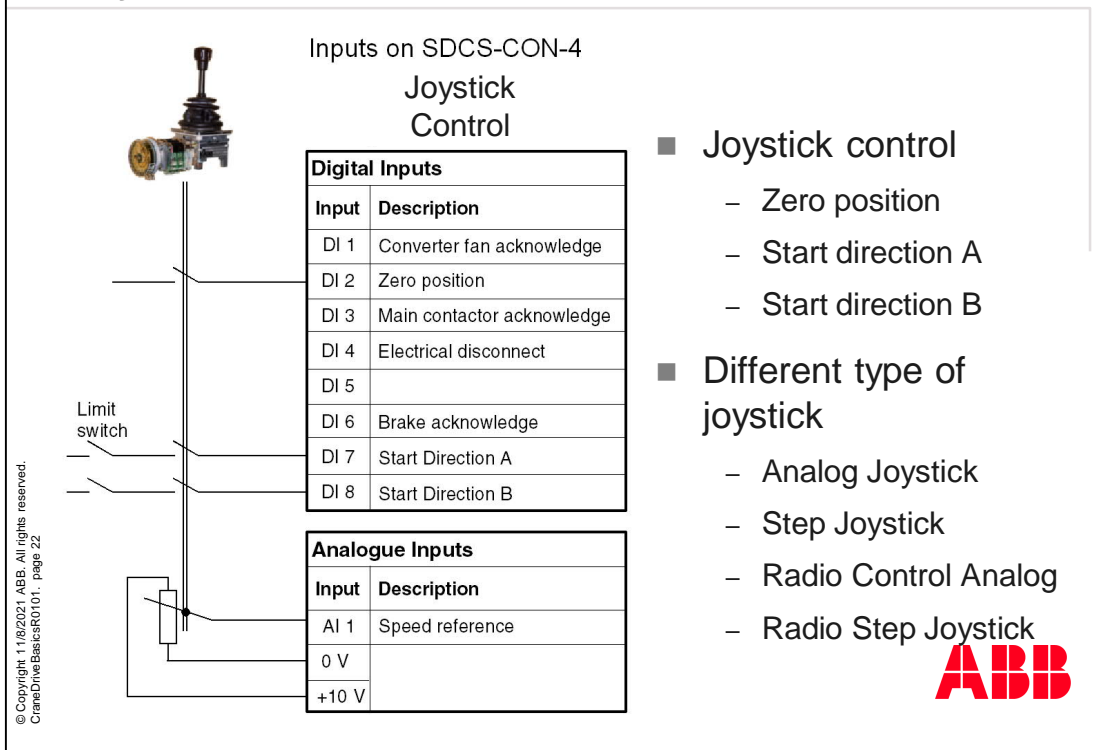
Inputs on SDCS-CON-4

Joystick Control

Digital Inputs

| Input | Description |
|---|---|
| DI 1 | Converter fan acknowledge |
| DI 2 | Zero position |
| DI 3 | Main contactor acknowledge |
| DI 4 | Electrical disconnect |
| DI 5 | |
| DI 6 | Brake acknowledge |
| DI 7 | Start Direction A |
| DI 8 | Start Direction B |

Limit switch

Analogue Inputs

| Input | Description |
|---|---|
| AI 1 | Speed reference |
| 0 V | |
| +10 V | |

Joystick control
– Zero position
– Start direction A
– Start direction B

Different type of joystick
– Analog Joystick
– Step Joystick
– Radio Control Analog
– Radio Step Joystick

ABB

© Copyright 11/8/2021 ABB. All rights reserved. CraneDriveBasicsR0101, page 22